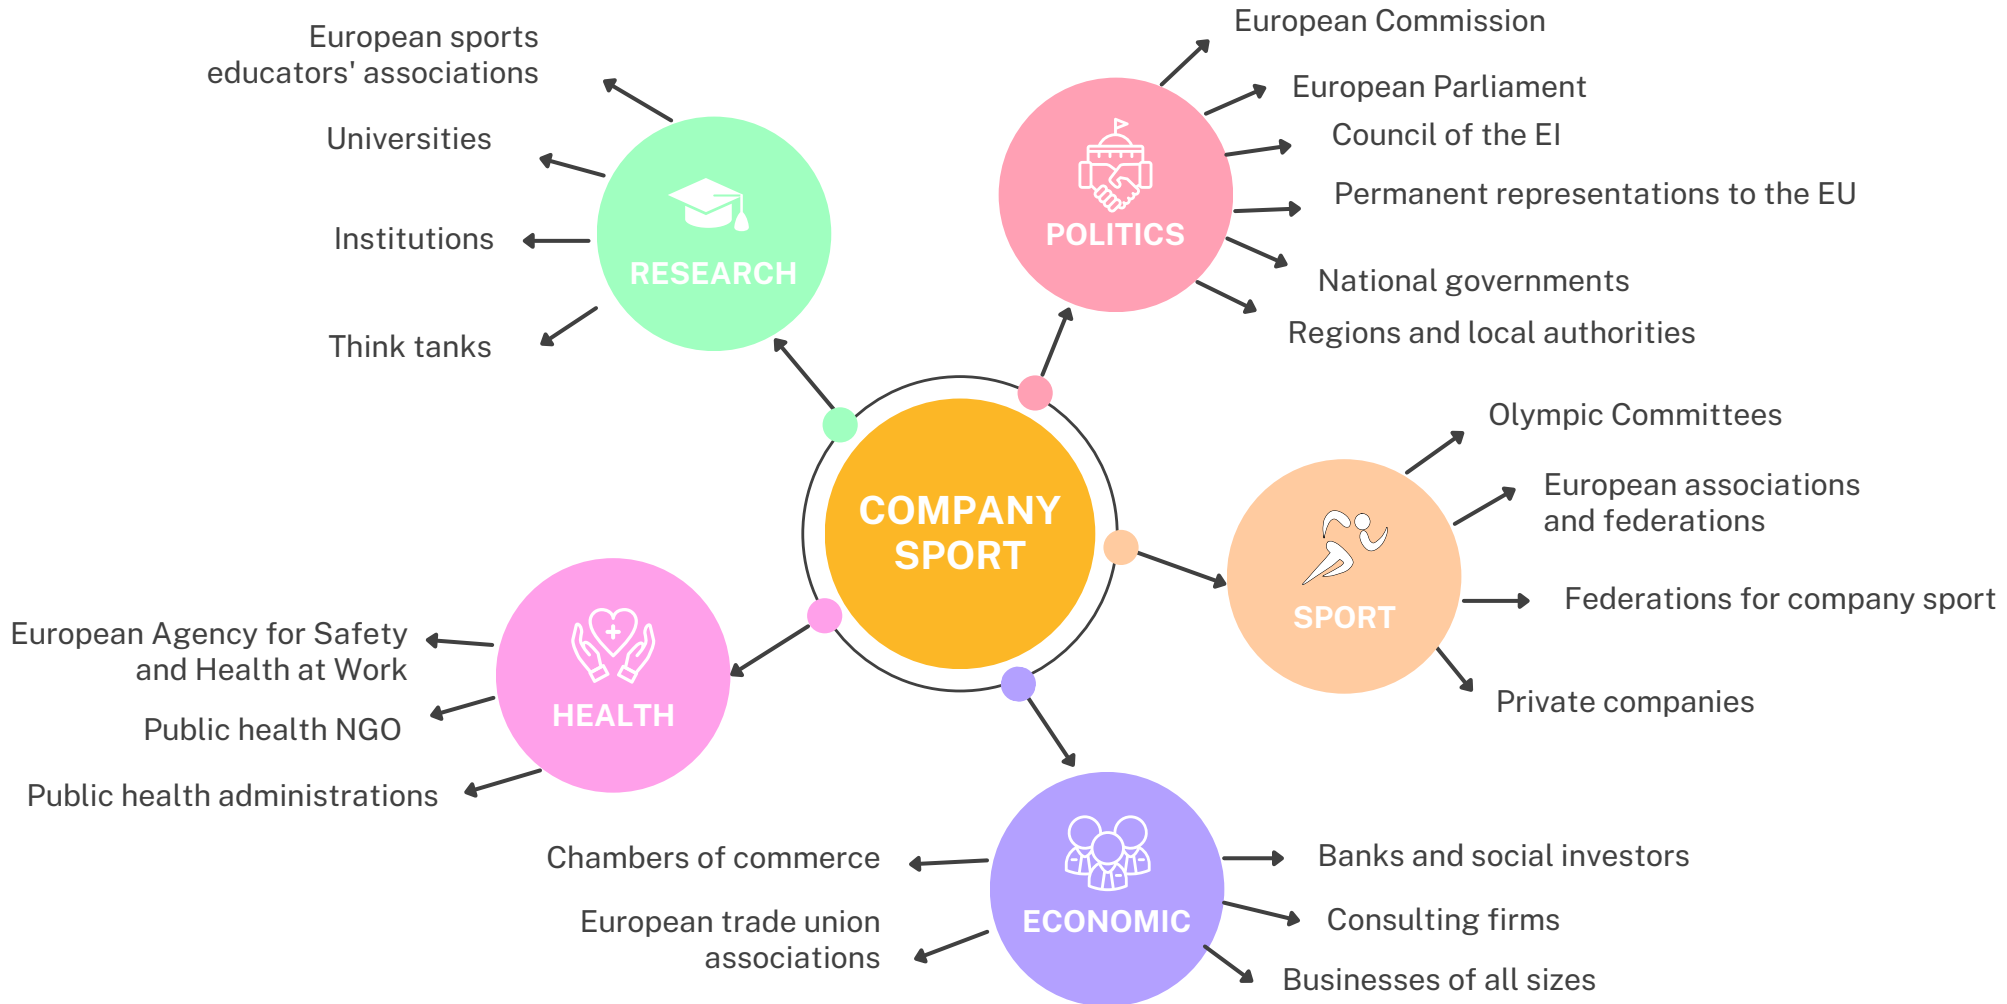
COMPANY SPORT

RESEARCH

European sports educators' associations

Universities

Institutions

Think tanks

POLITICS

European Commission

European Parliament

Council of the EI

Permanent representations to the EU

National governments

Regions and local authorities

SPORT

Olympic Committees

European associations and federations

Federations for company sport

Private companies

HEALTH

European Agency for Safety and Health at Work

Public health NGO

Public health administrations

ECONOMIC

Chambers of commerce

European trade union associations

Banks and social investors

Consulting firms

Businesses of all sizes